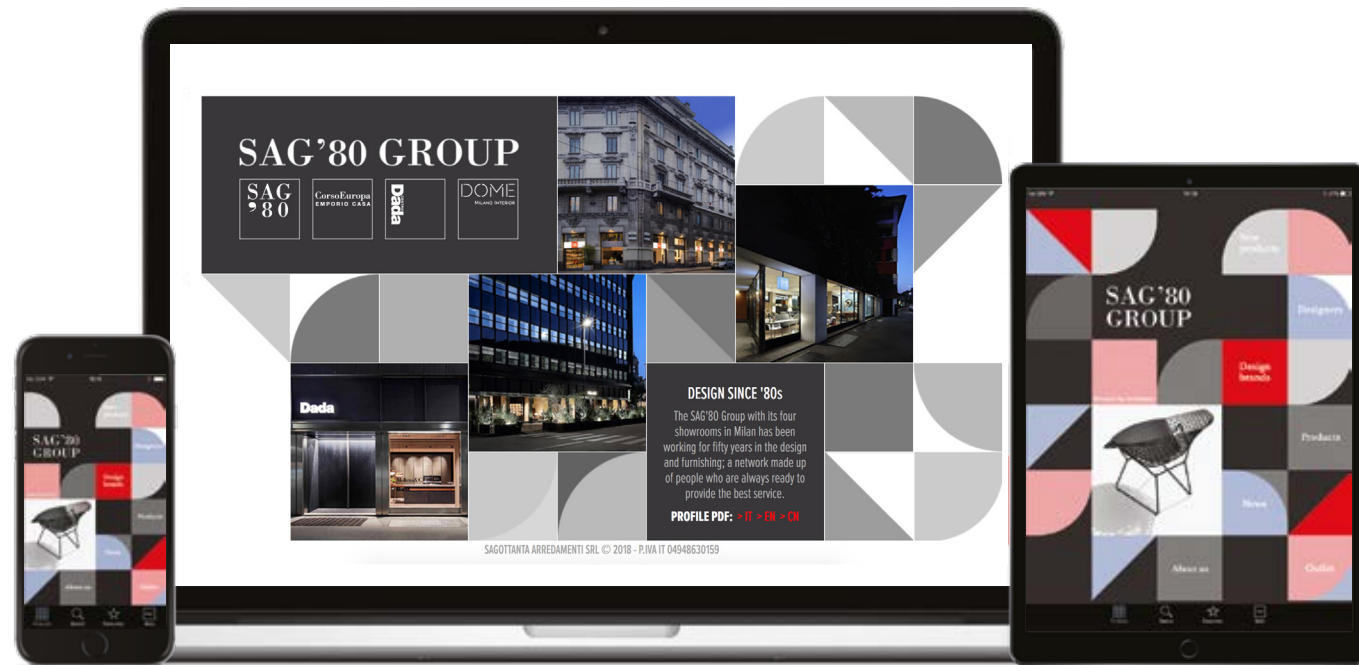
SAG'80 GROUP

SAG '80

CorsoEuropa EMPORIO CASA

Dada

DOME MILANO INTERIOR

Dada

DESIGN SINCE '80s

The SAG'80 Group with its four showrooms in Milan has been working for fifty years in the design and furnishing; a network made up of people who are always ready to provide the best service.

PROFILE PDF: > IT > EN > CN

SAGOTTANTA ARREDAMENTI SRL © 2018 - P.IVA IT 04948630159

SAG'80 GROUP

New products

Designers

Design brands

Products

News

About us

Outlet

SAG'80 GROUP

New products

Designers

Design brands

Products

News

About us

Outlet